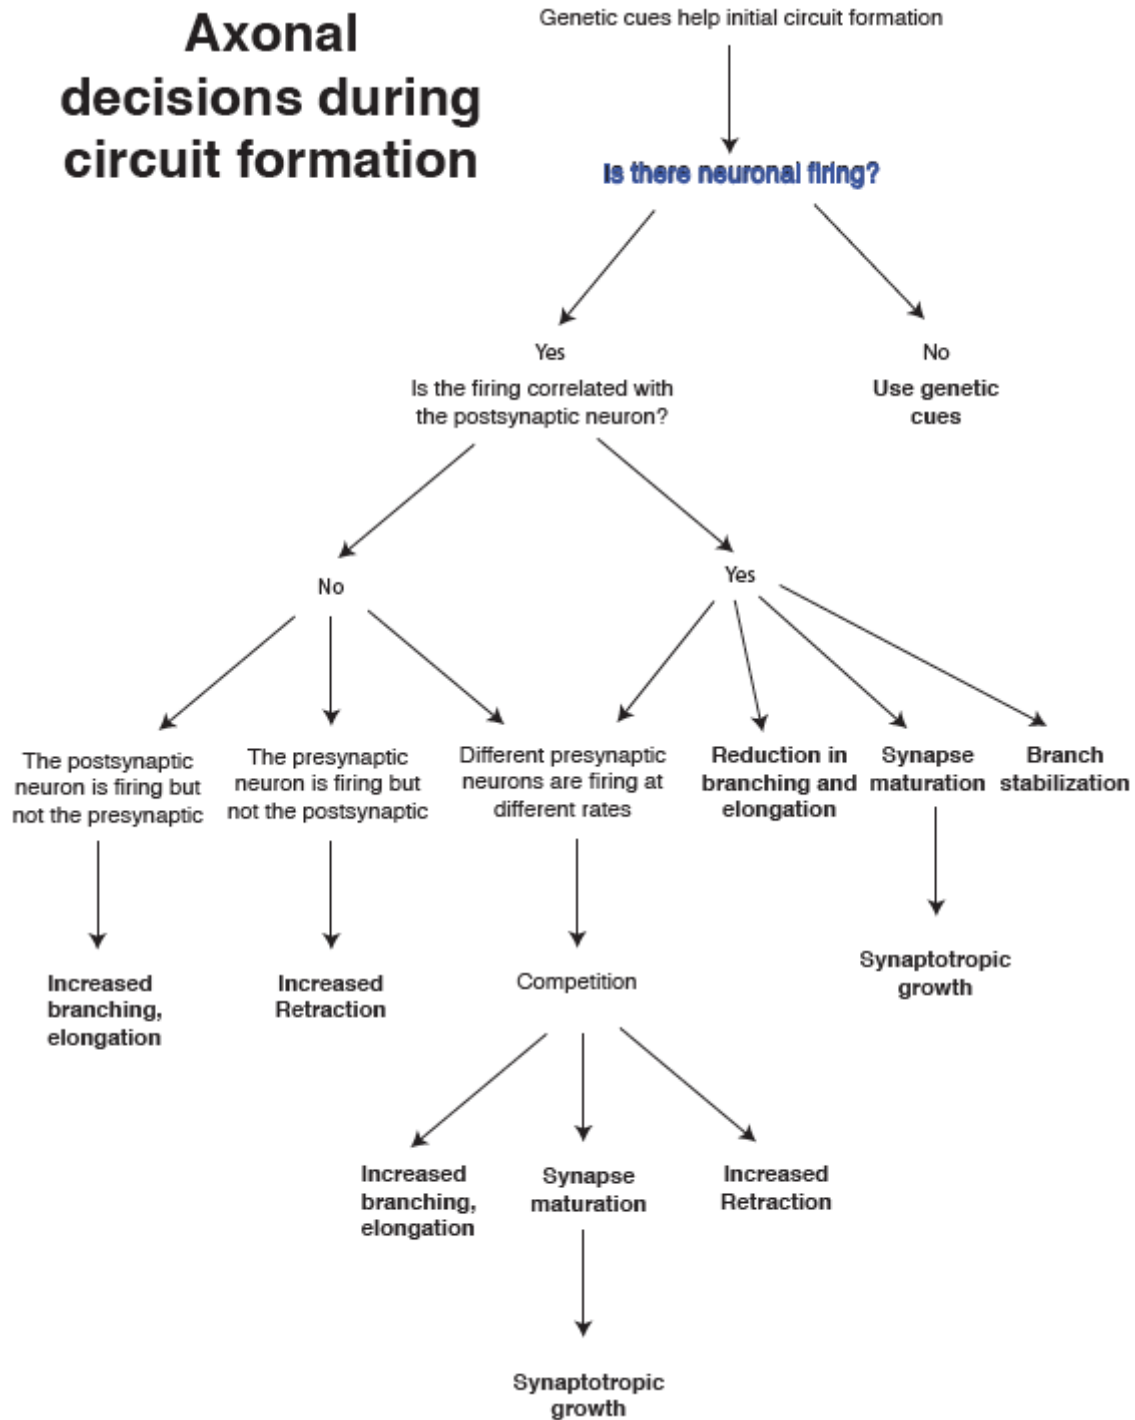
Axonal decisions during circuit formation

Genetic cues help initial circuit formation

Is there neuronal firing?

Yes
Is the firing correlated with the postsynaptic neuron?

No
Use genetic cues

No

Yes

The postsynaptic neuron is firing but not the presynaptic

The presynaptic neuron is firing but not the postsynaptic

Different presynaptic neurons are firing at different rates

Reduction in branching and elongation

Synapse maturation

Branch stabilization

Synaptotropic growth

Increased branching, elongation

Increased Retraction

Competition

Increased branching, elongation

Synapse maturation

Increased Retraction

Synaptotropic growth